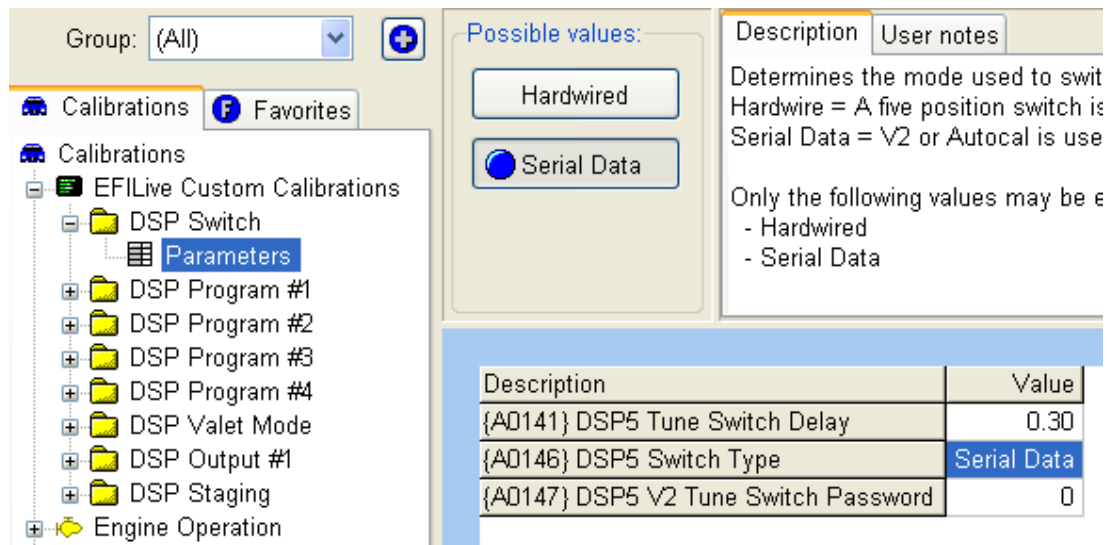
Group: (All)

Calibrations | Favorites

Calibrations
EFILive Custom Calibrations
DSP Switch
Parameters
DSP Program #1
DSP Program #2
DSP Program #3
DSP Program #4
DSP Valet Mode
DSP Output #1
DSP Staging
Engine Operation

Possible values:
Hardwired
Serial Data

Description | User notes

Determines the mode used to swit
Hardwire = A five position switch is
Serial Data = V2 or Autocal is use

Only the following values may be e
- Hardwired
- Serial Data

| Description | Value |
|---|---|
| {A0141} DSP5 Tune Switch Delay | 0.30 |
| {A0146} DSP5 Switch Type | Serial Data |
| {A0147} DSP5 V2 Tune Switch Password | 0 |